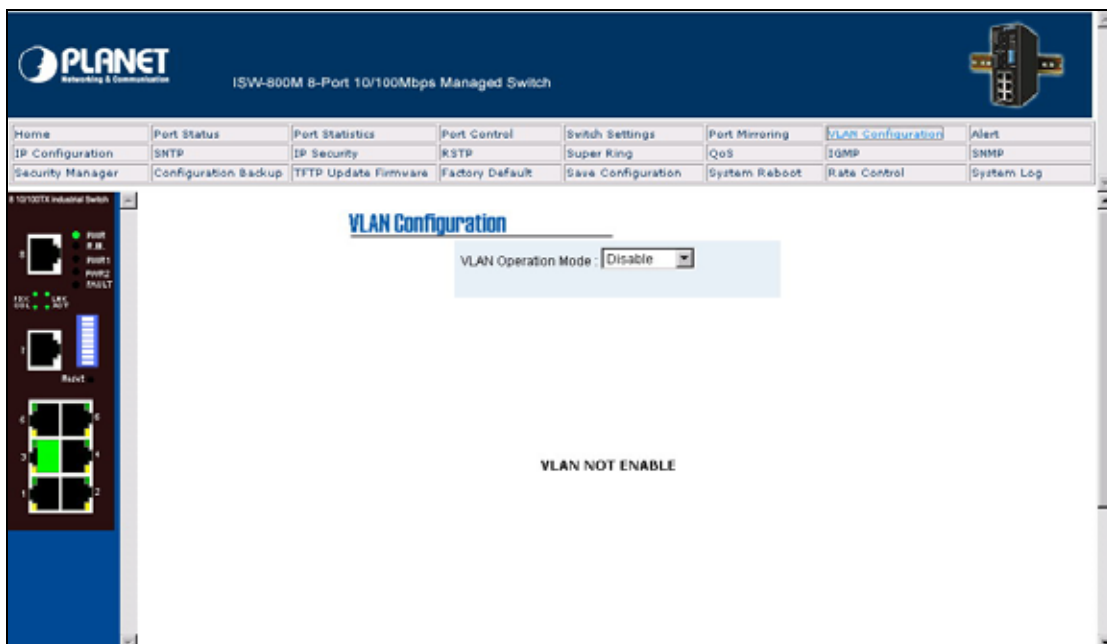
PLANET
Networking & Communication

ISW-800M 8-Port 10/100Mbps Managed Switch

| Home | Port Status | Port Statistics | Port Control | Switch Settings | Port Mirroring | VLAN Configuration | Alert |
|---|---|---|---|---|---|---|---|
| IP Configuration | SNTP | IP Security | RSTP | Super Ring | QoS | IGMP | SNMP |
| Security Manager | Configuration Backup | TFTP Update Firmware | Factory Default | Save Configuration | System Reboot | Rate Control | System Log |

8 10/100TX Industrial Switch

PWR
R.M.
PWR1
PWR2
FAULT

Reset

VLAN Configuration

VLAN Operation Mode : Disable

VLAN NOT ENABLE